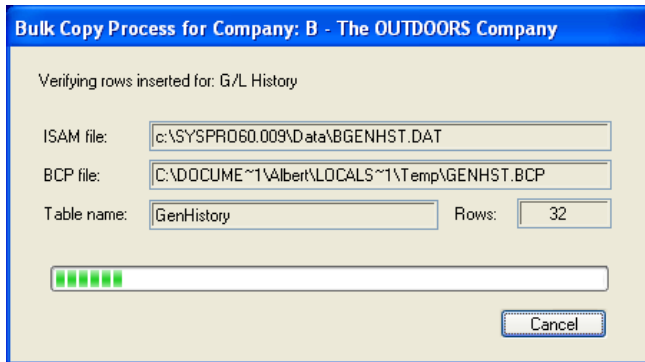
Bulk Copy Process for Company: B - The OUTDOORS Company

Verifying rows inserted for: G/L History

ISAM file: c:\SYSPRO60.009\Data\BGENHST.DAT

BCP file: C:\DOCUME~1\Albert\LOCALS~1\Temp\GENHST.BCP

Table name: GenHistory

Rows: 32

Cancel